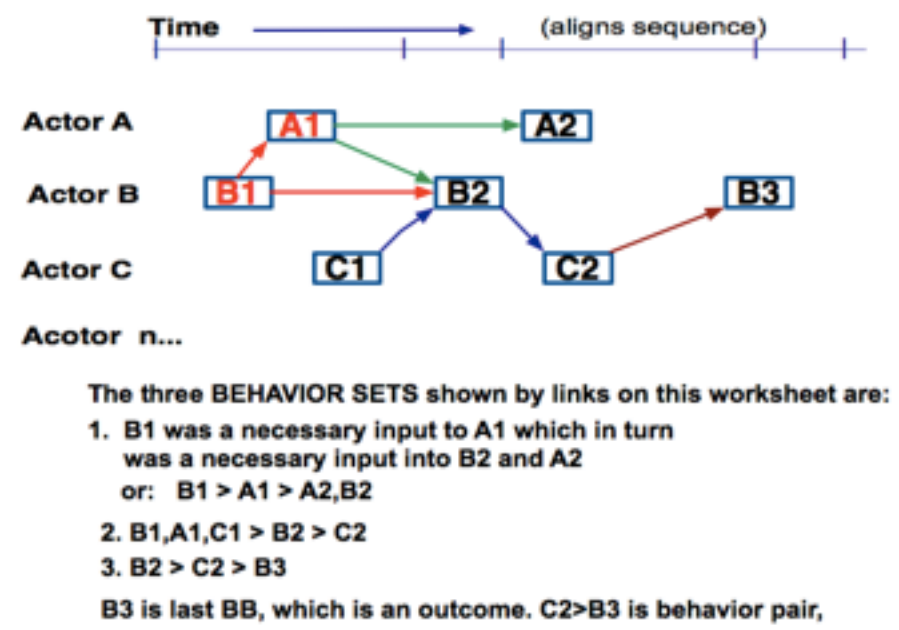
Time (aligns sequence)

Actor A
A1
A2

Actor B
B1
B2
B3

Actor C
C1
C2

Acotor n...

The three BEHAVIOR SETS shown by links on this worksheet are:

1. B1 was a necessary input to A1 which in turn was a necessary input into B2 and A2
or: B1 > A1 > A2,B2

2. B1,A1,C1 > B2 > C2

3. B2 > C2 > B3

B3 is last BB, which is an outcome. C2>B3 is behavior pair,